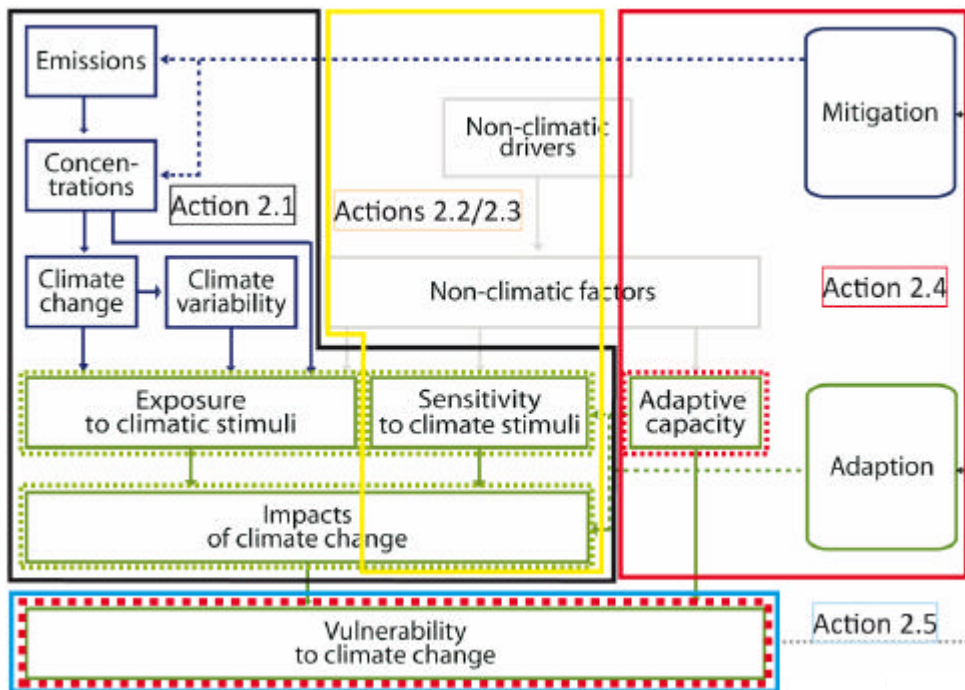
Emissions

Concentrations

Action 2.1

Climate change

Climate variability

Non-climatic drivers

Actions 2.2/2.3

Non-climatic factors

Mitigation

Action 2.4

Exposure to climatic stimuli

Sensitivity to climate stimuli

Adaptive capacity

Adaption

Impacts of climate change

Vulnerability to climate change

Action 2.5